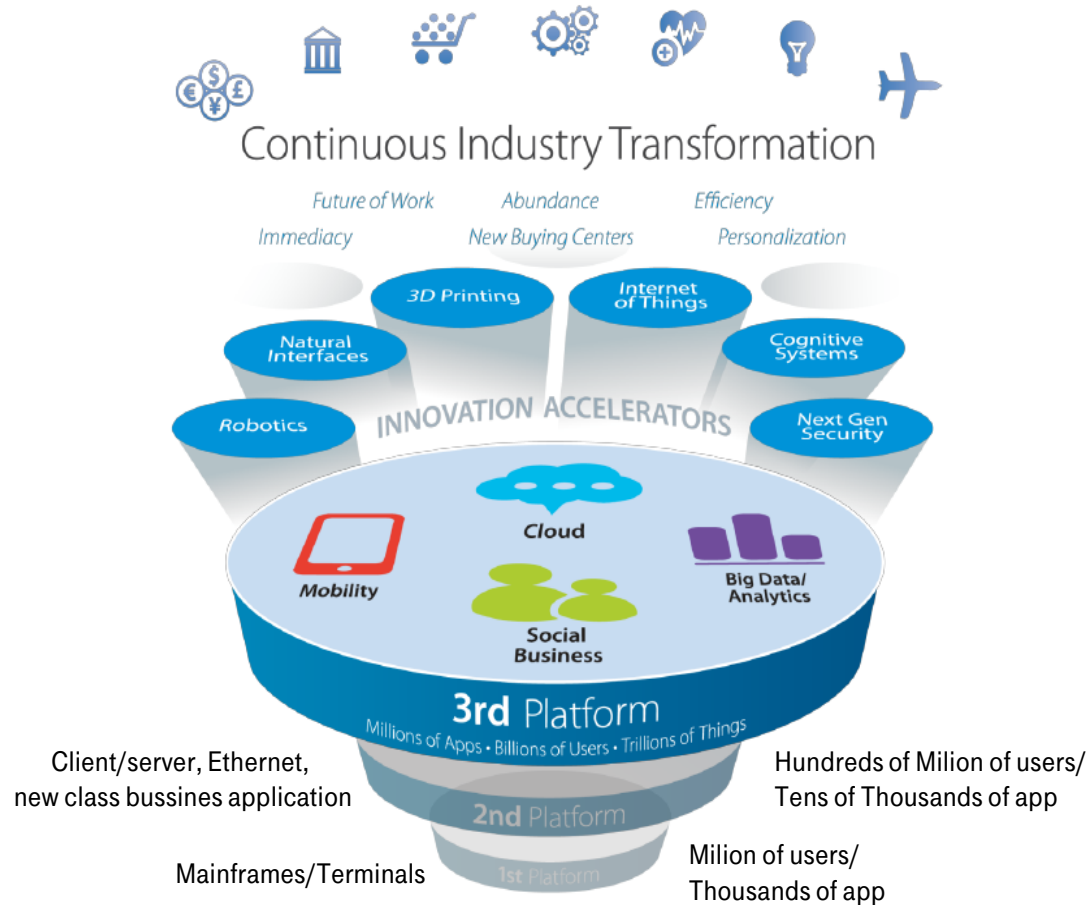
Continuous Industry Transformation

Future of Work
Abundance
Efficiency
Immediacy
New Buying Centers
Personalization

3D Printing
Internet of Things
Natural Interfaces
Cognitive Systems
Robotics
INNOVATION ACCELERATORS
Next Gen Security

Cloud
Mobility
Big Data/ Analytics
Social Business

3rd Platform
Millions of Apps • Billions of Users • Trillions of Things

Client/server, Ethernet, new class bussines application
Hundreds of Milion of users/ Tens of Thousands of app

2nd Platform

Mainframes/Terminals
Milion of users/ Thousands of app

1st Platform